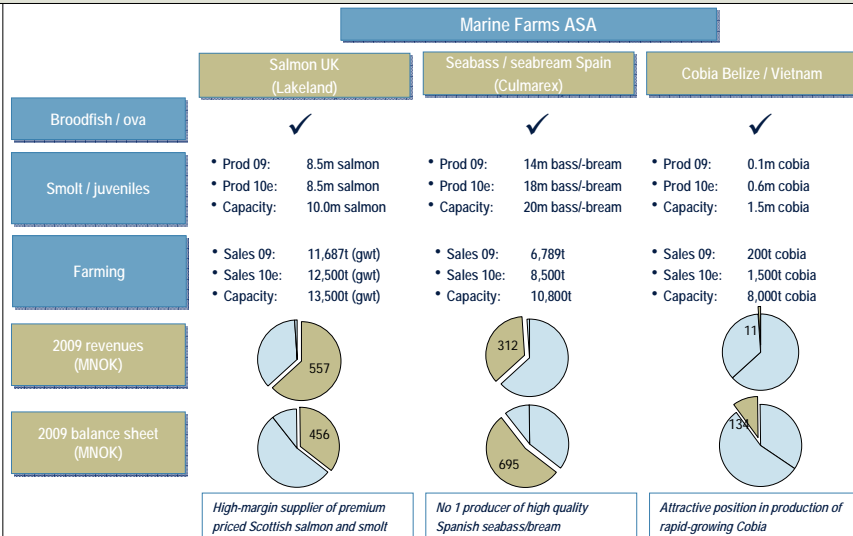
Marine Farms ASA

Salmon UK (Lakeland)

Seabass / seabream Spain (Culmarex)

Cobia Belize / Vietnam

Broodfish / ova

✓

✓

✓

Smolt / juveniles

• Prod 09: 8.5m salmon
• Prod 10e: 8.5m salmon
• Capacity: 10.0m salmon

• Prod 09: 14m bass/-bream
• Prod 10e: 18m bass/-bream
• Capacity: 20m bass/-bream

• Prod 09: 0.1m cobia
• Prod 10e: 0.6m cobia
• Capacity: 1.5m cobia

Farming

• Sales 09: 11,687t (gwt)
• Sales 10e: 12,500t (gwt)
• Capacity: 13,500t (gwt)

• Sales 09: 6,789t
• Sales 10e: 8,500t
• Capacity: 10,800t

• Sales 09: 200t cobia
• Sales 10e: 1,500t cobia
• Capacity: 8,000t cobia

2009 revenues (MNOK)

557

312

11

2009 balance sheet (MNOK)

456

695

134

High-margin supplier of premium priced Scottish salmon and smolt

No 1 producer of high quality Spanish seabass/bream

Attractive position in production of rapid-growing Cobia